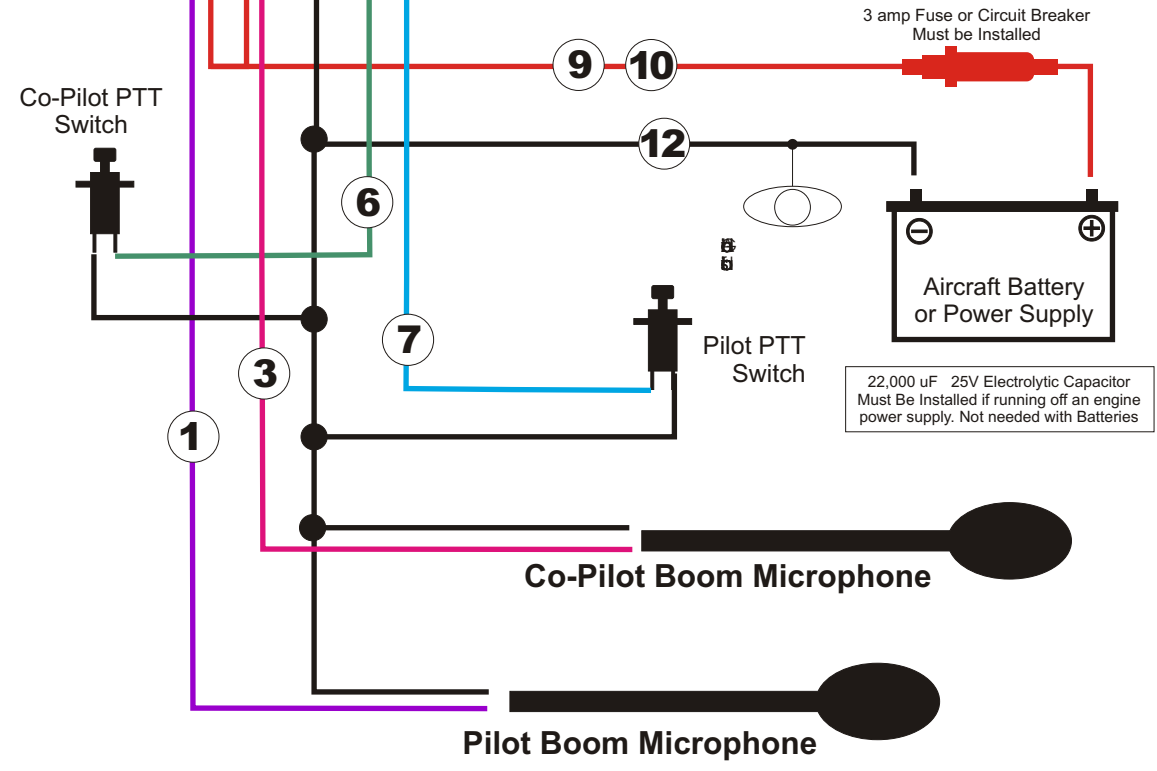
3 amp Fuse or Circuit Breaker
Must be Installed

9
10

Co-Pilot PTT
Switch

12

6

Aircraft Battery
or Power Supply

7

Pilot PTT
Switch

3

22,000 uF 25V Electrolytic Capacitor
Must Be Installed if running off an engine
power supply. Not needed with Batteries

1

Co-Pilot Boom Microphone

Pilot Boom Microphone